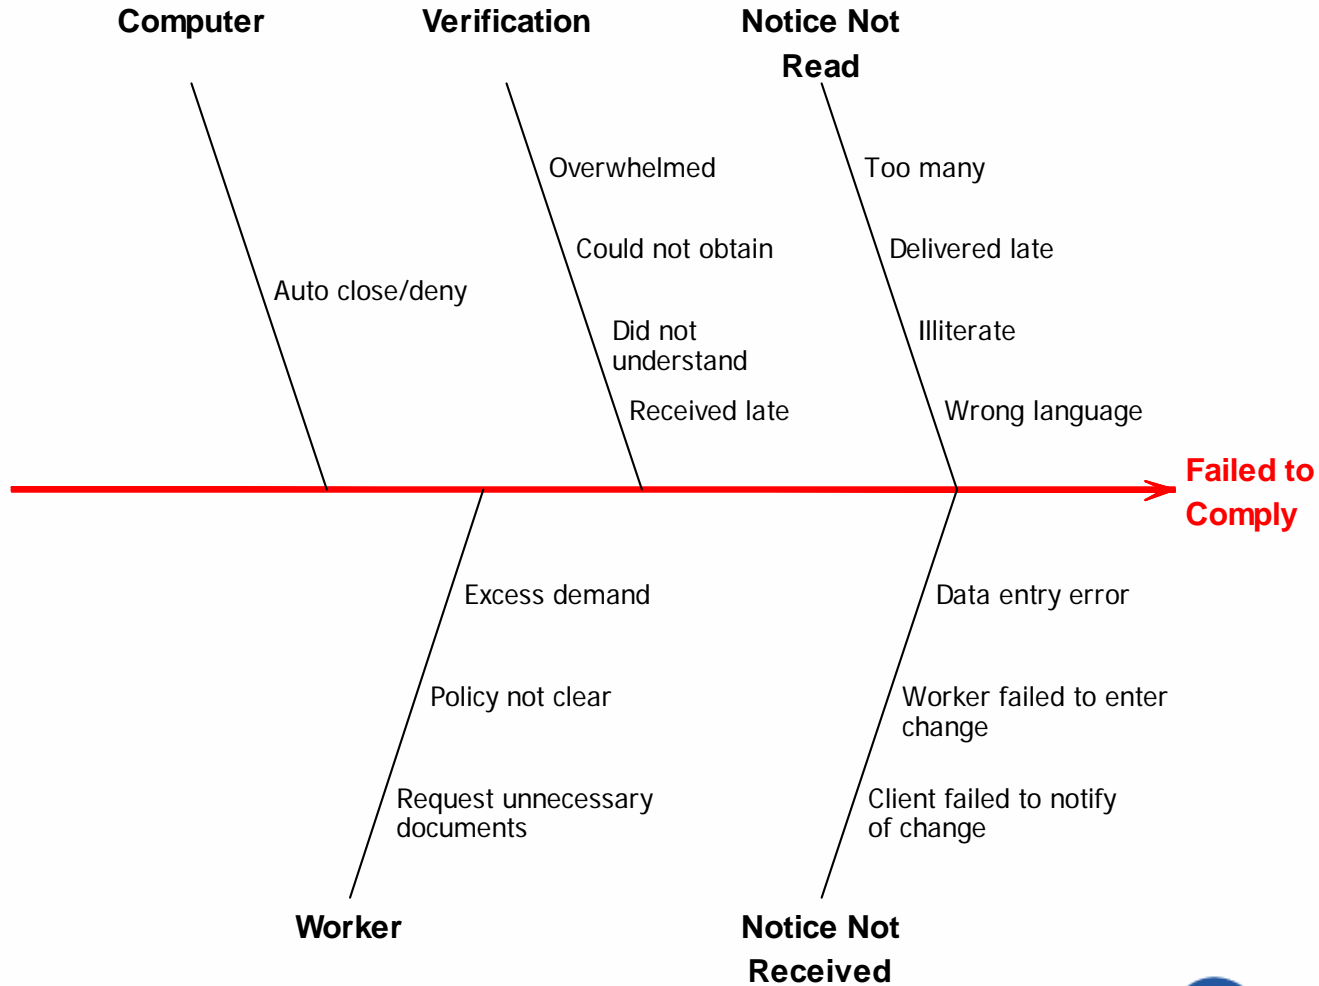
Computer

Auto close/deny

Verification

Overwhelmed

Could not obtain

Did not understand

Received late

Notice Not Read

Too many

Delivered late

Illiterate

Wrong language

Failed to Comply

Excess demand

Policy not clear

Request unnecessary documents

Worker

Data entry error

Worker failed to enter change

Client failed to notify of change

Notice Not Received